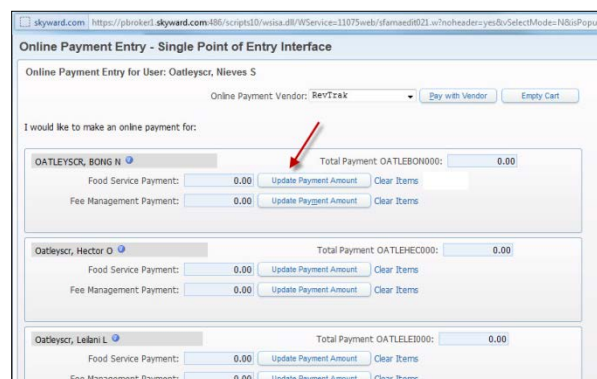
skyward.com | https://pbroker1.skyward.com:486/scripts10/wsisa.dll/WService=11075web/sfamaedit021.w?noheader=yes&vSelectMode=N&isPopu

Online Payment Entry - Single Point of Entry Interface

Online Payment Entry for User: Oatleyscr, Nieves S

Online Payment Vendor: RevTrak | Pay with Vendor | Empty Cart

I would like to make an online payment for:

OATLEYSCR, BONG N | Total Payment OATLEBON000: 0.00
Food Service Payment: 0.00 | Update Payment Amount | Clear Items
Fee Management Payment: 0.00 | Update Payment Amount | Clear Items

Oatleyscr, Hector O | Total Payment OATLEHEC000: 0.00
Food Service Payment: 0.00 | Update Payment Amount | Clear Items
Fee Management Payment: 0.00 | Update Payment Amount | Clear Items

Oatleyscr, Leilani L | Total Payment OATLELEI000: 0.00
Food Service Payment: 0.00 | Update Payment Amount | Clear Items
Fee Management Payment: 0.00 | Update Payment Amount | Clear Items